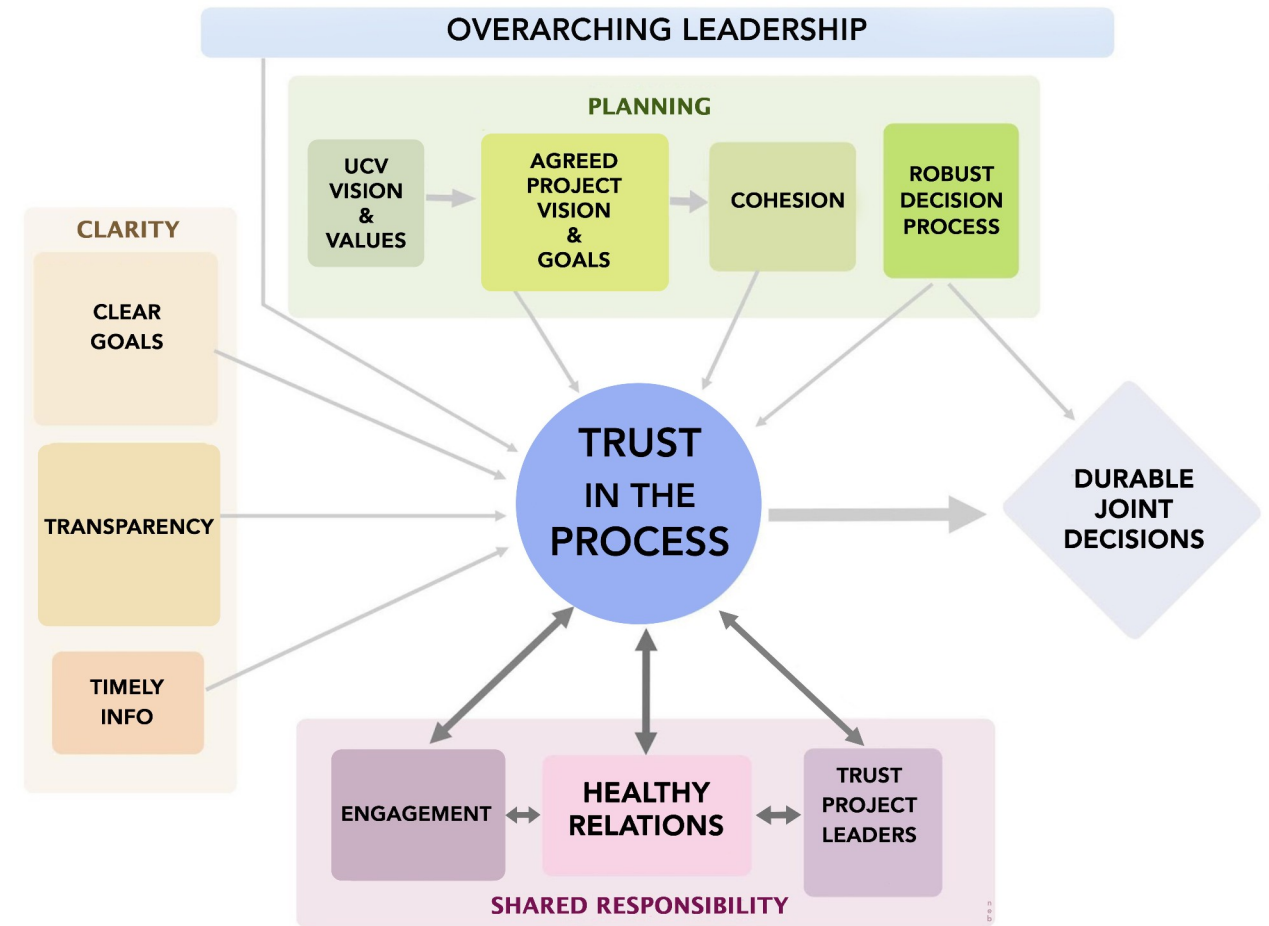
OVERARCHING LEADERSHIP

PLANNING

UCV VISION & VALUES

AGREED PROJECT VISION & GOALS

COHESION

ROBUST DECISION PROCESS

CLARITY

CLEAR GOALS

TRANSPARENCY

TIMELY INFO

TRUST IN THE PROCESS

DURABLE JOINT DECISIONS

ENGAGEMENT

HEALTHY RELATIONS

TRUST PROJECT LEADERS

SHARED RESPONSIBILITY

neb